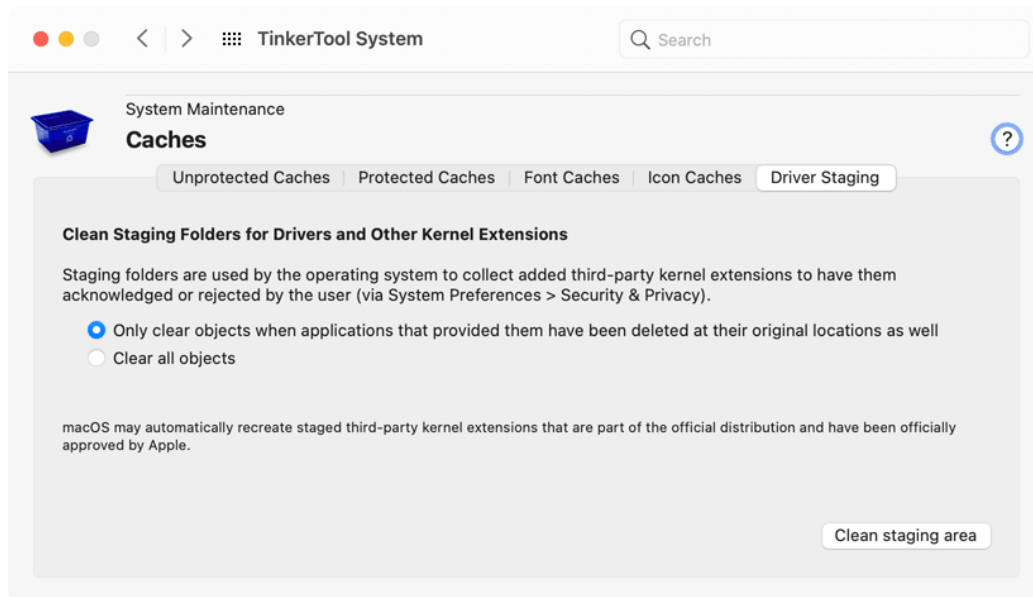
TinkerTool System

Search

System Maintenance

Caches

?

Unprotected Caches | Protected Caches | Font Caches | Icon Caches | Driver Staging

Clean Staging Folders for Drivers and Other Kernel Extensions

Staging folders are used by the operating system to collect added third-party kernel extensions to have them acknowledged or rejected by the user (via System Preferences > Security & Privacy).

Only clear objects when applications that provided them have been deleted at their original locations as well

Clear all objects

macOS may automatically recreate staged third-party kernel extensions that are part of the official distribution and have been officially approved by Apple.

Clean staging area